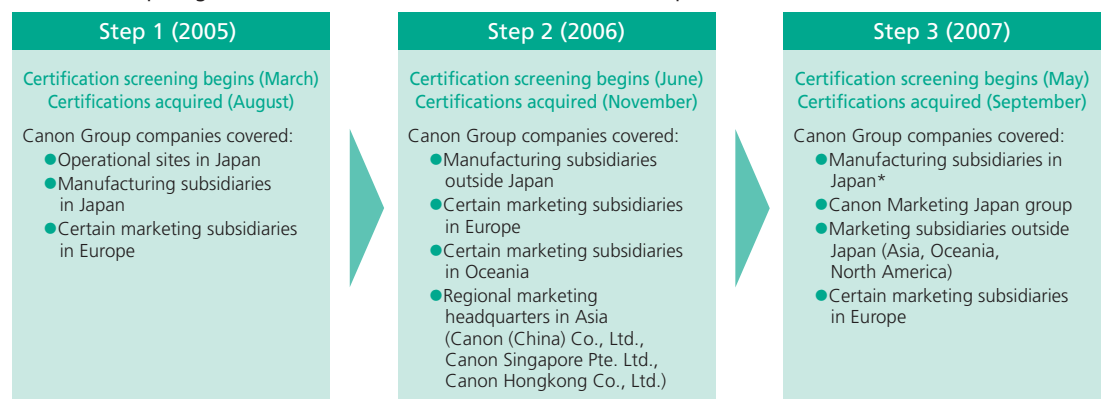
Step 1 (2005)

Certification screening begins (March)
Certifications acquired (August)

Canon Group companies covered:
● Operational sites in Japan
● Manufacturing subsidiaries in Japan
● Certain marketing subsidiaries in Europe

Step 2 (2006)

Certification screening begins (June)
Certifications acquired (November)

Canon Group companies covered:
● Manufacturing subsidiaries outside Japan
● Certain marketing subsidiaries in Europe
● Certain marketing subsidiaries in Oceania
● Regional marketing headquarters in Asia (Canon (China) Co., Ltd., Canon Singapore Pte. Ltd., Canon Hongkong Co., Ltd.)

Step 3 (2007)

Certification screening begins (May)
Certifications acquired (September)

Canon Group companies covered:
● Manufacturing subsidiaries in Japan*
● Canon Marketing Japan group
● Marketing subsidiaries outside Japan (Asia, Oceania, North America)
● Certain marketing subsidiaries in Europe